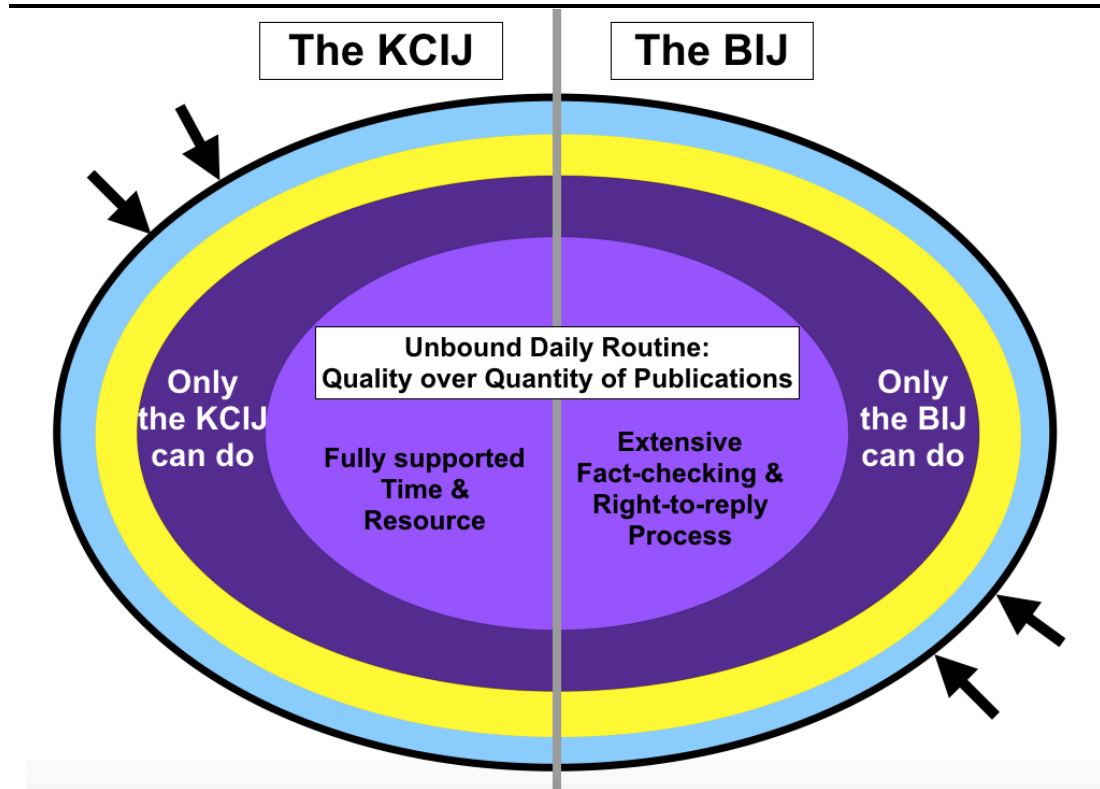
The KCIJ

The BIJ

Unbound Daily Routine:
Quality over Quantity of Publications

Only the KCIJ can do

Fully supported Time & Resource

Extensive Fact-checking & Right-to-reply Process

Only the BIJ can do